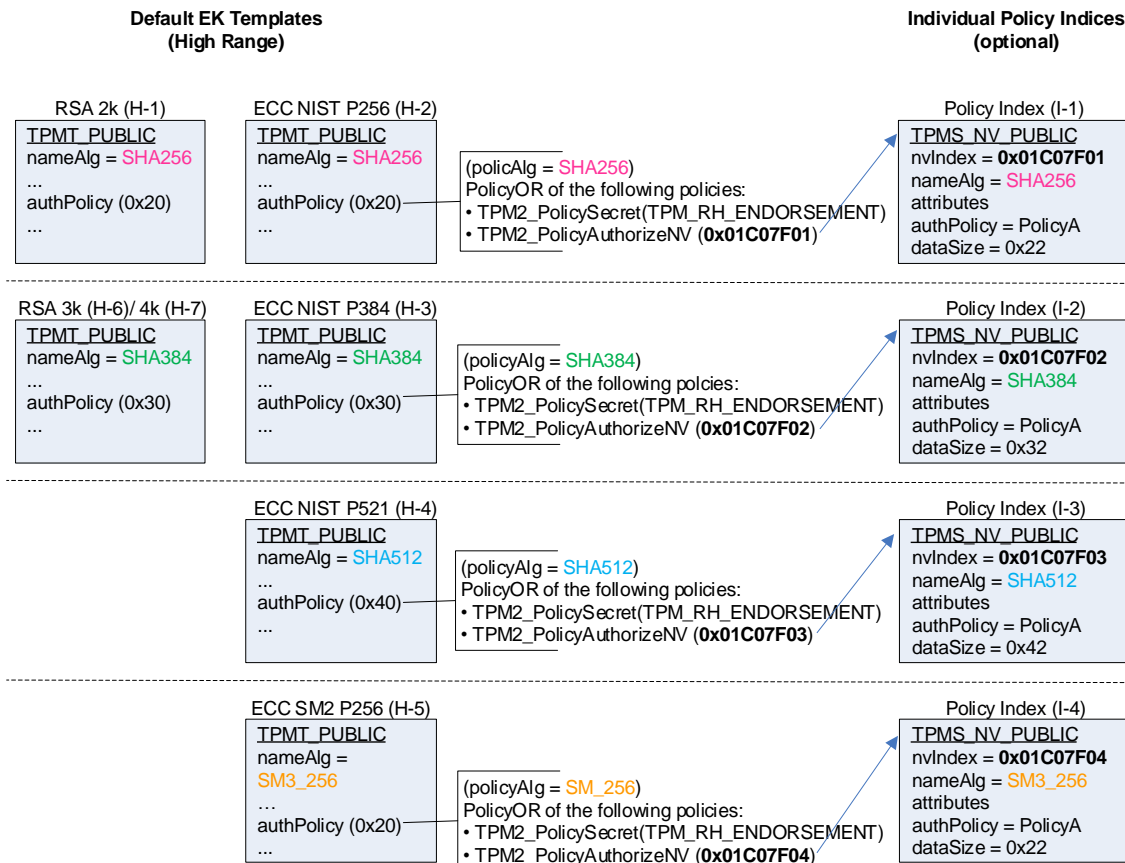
Default EK Templates
(High Range)

Individual Policy Indices
(optional)

RSA 2k (H-1)
TPMT_PUBLIC
nameAlg = SHA256
...
authPolicy (0x20)
...

ECC NIST P256 (H-2)
TPMT_PUBLIC
nameAlg = SHA256
...
authPolicy (0x20)
...

(policAlg = SHA256)
PolicyOR of the following policies:
• TPM2_PolicySecret(TPM_RH_ENDORSEMENT)
• TPM2_PolicyAuthorizeNV (0x01C07F01)

Policy Index (I-1)
TPMS_NV_PUBLIC
nvIndex = 0x01C07F01
nameAlg = SHA256
attributes
authPolicy = PolicyA
dataSize = 0x22

RSA 3k (H-6)/ 4k (H-7)
TPMT_PUBLIC
nameAlg = SHA384
...
authPolicy (0x30)
...

ECC NIST P384 (H-3)
TPMT_PUBLIC
nameAlg = SHA384
...
authPolicy (0x30)
...

(policyAlg = SHA384)
PolicyOR of the following polcies:
• TPM2_PolicySecret(TPM_RH_ENDORSEMENT)
• TPM2_PolicyAuthorizeNV (0x01C07F02)

Policy Index (I-2)
TPMS_NV_PUBLIC
nvIndex = 0x01C07F02
nameAlg = SHA384
attributes
authPolicy = PolicyA
dataSize = 0x32

ECC NIST P521 (H-4)
TPMT_PUBLIC
nameAlg = SHA512
...
authPolicy (0x40)
...

(policyAlg = SHA512)
PolicyOR of the following policies:
• TPM2_PolicySecret(TPM_RH_ENDORSEMENT)
• TPM2_PolicyAuthorizeNV (0x01C07F03)

Policy Index (I-3)
TPMS_NV_PUBLIC
nvIndex = 0x01C07F03
nameAlg = SHA512
attributes
authPolicy = PolicyA
dataSize = 0x42

ECC SM2 P256 (H-5)
TPMT_PUBLIC
nameAlg =
SM3_256
…
authPolicy (0x20)
...

(policyAlg = SM_256)
PolicyOR of the following policies:
• TPM2_PolicySecret(TPM_RH_ENDORSEMENT)
• TPM2_PolicyAuthorizeNV (0x01C07F04)

Policy Index (I-4)
TPMS_NV_PUBLIC
nvIndex = 0x01C07F04
nameAlg = SM3_256
attributes
authPolicy = PolicyA
dataSize = 0x22